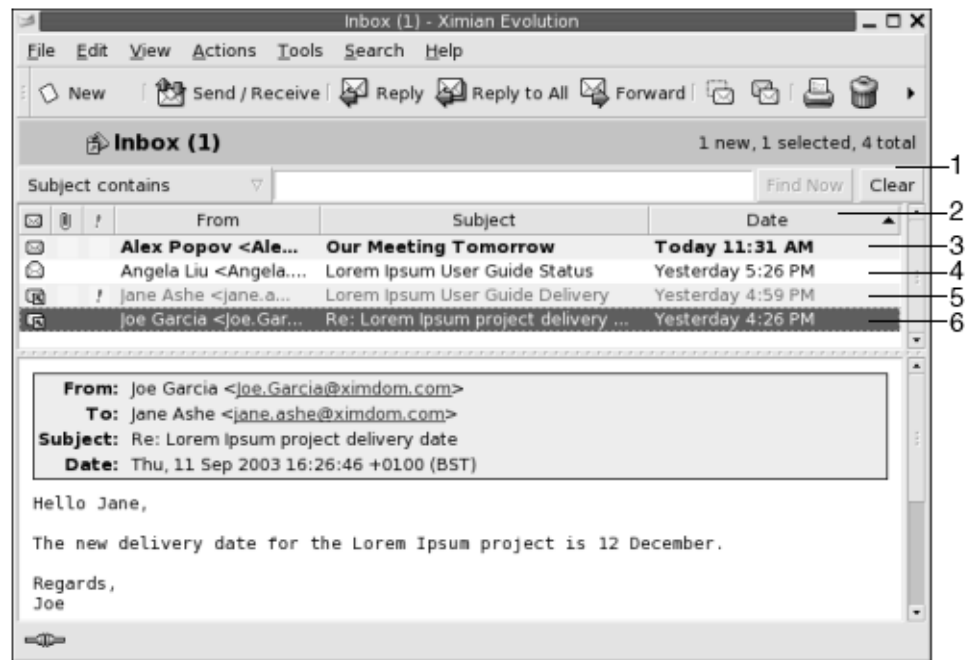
Inbox (1) - Ximian Evolution

File Edit View Actions Tools Search Help

New | Send / Receive | Reply | Reply to All | Forward

Inbox (1)

1 new, 1 selected, 4 total

Subject contains

Find Now | Clear

| | | ! | From | Subject | Date |
|---|---|---|---|---|---|
| | | | **Alex Popov <Ale...** | **Our Meeting Tomorrow** | **Today 11:31 AM** |
| | | | Angela Liu <Angela.... | Lorem Ipsum User Guide Status | Yesterday 5:26 PM |
| | | ! | Jane Ashe <jane.a... | Lorem Ipsum User Guide Delivery | Yesterday 4:59 PM |
| | | | Joe Garcia <Joe.Gar... | Re: Lorem Ipsum project delivery ... | Yesterday 4:26 PM |

1
2
3
4
5
6

From: Joe Garcia <Joe.Garcia@ximdom.com>
To: Jane Ashe <jane.ashe@ximdom.com>
Subject: Re: Lorem Ipsum project delivery date
Date: Thu, 11 Sep 2003 16:26:46 +0100 (BST)

Hello Jane,

The new delivery date for the Lorem Ipsum project is 12 December.

Regards,
Joe